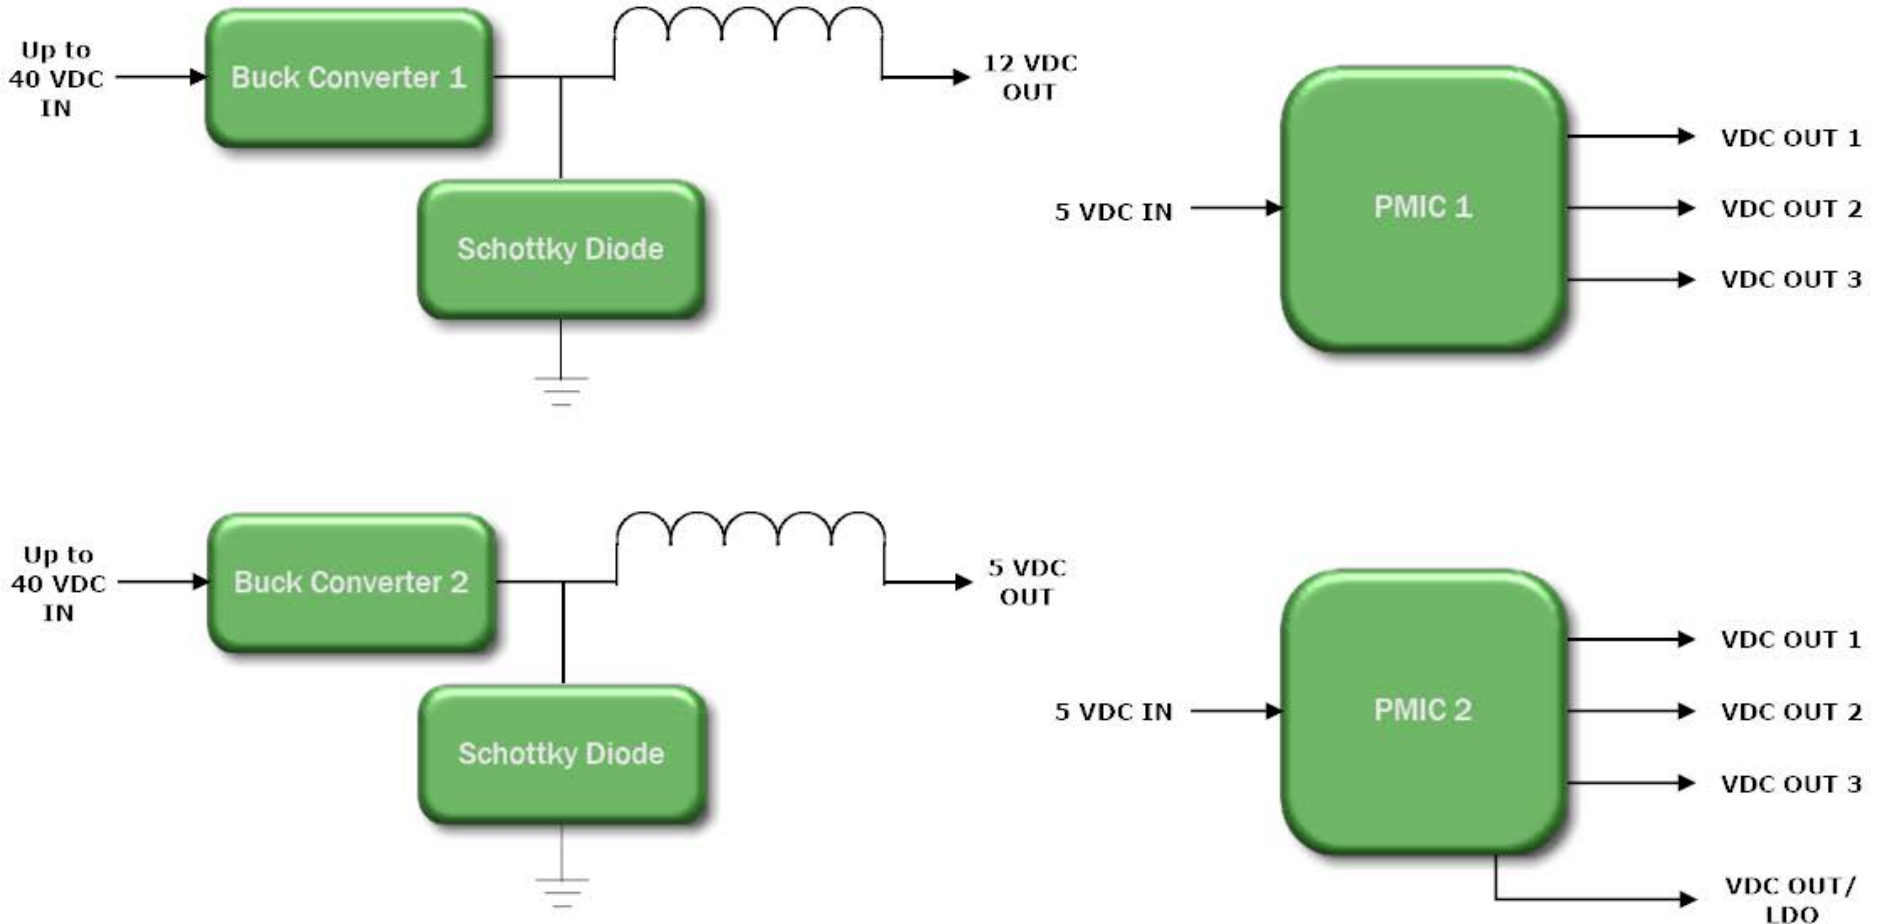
Up to 40 VDC IN

Buck Converter 1

12 VDC OUT

Schottky Diode

5 VDC IN

PMIC 1

VDC OUT 1

VDC OUT 2

VDC OUT 3

Up to 40 VDC IN

Buck Converter 2

5 VDC OUT

Schottky Diode

5 VDC IN

PMIC 2

VDC OUT 1

VDC OUT 2

VDC OUT 3

VDC OUT/ LDO